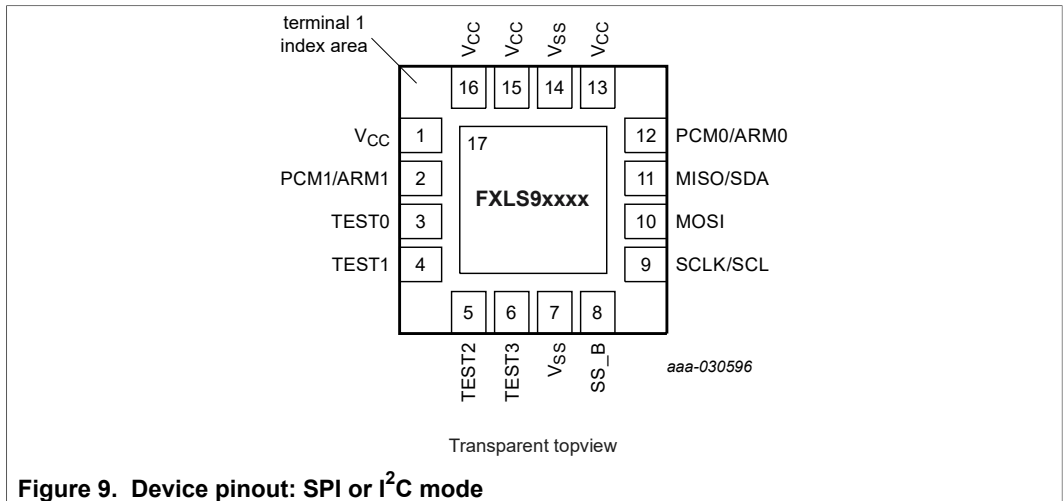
terminal 1 index area

$V_{CC}$ $V_{CC}$ $V_{SS}$ $V_{CC}$

16 15 14 13

$V_{CC}$ 1

PCM1/ARM1 2

TEST0 3

TEST1 4

17

FXLS9xxxx

12 PCM0/ARM0

11 MISO/SDA

10 MOSI

9 SCLK/SCL

5 6 7 8

TEST2 TEST3 $V_{SS}$ SS_B

aaa-030596

Transparent topview

Figure 9. Device pinout: SPI or $I^2C$ mode